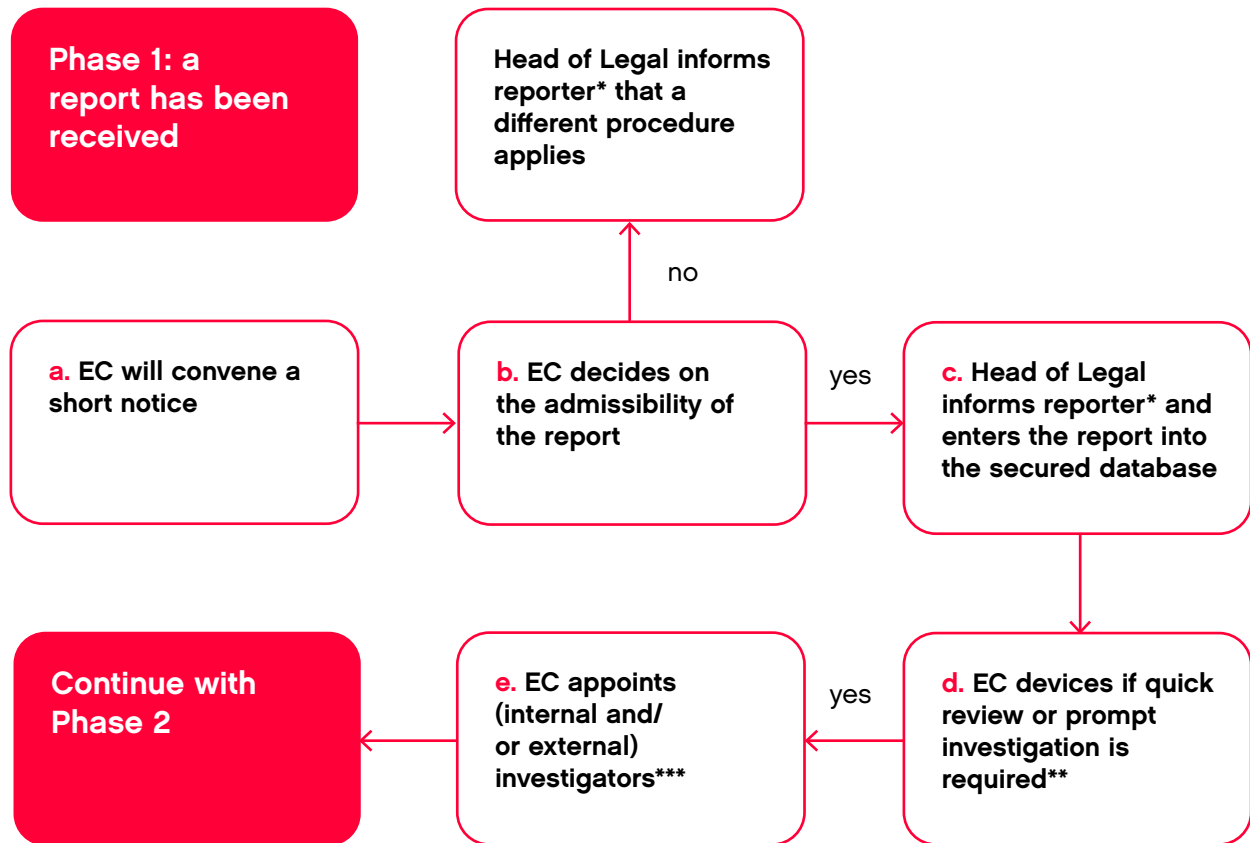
Phase 1: a report has been received

Head of Legal informs reporter* that a different procedure applies

no

a. EC will convene a short notice

b. EC decides on the admissibility of the report

yes

c. Head of Legal informs reporter* and enters the report into the secured database

Continue with Phase 2

e. EC appoints (internal and/ or external) investigators***

yes

d. EC devices if quick review or prompt investigation is required**